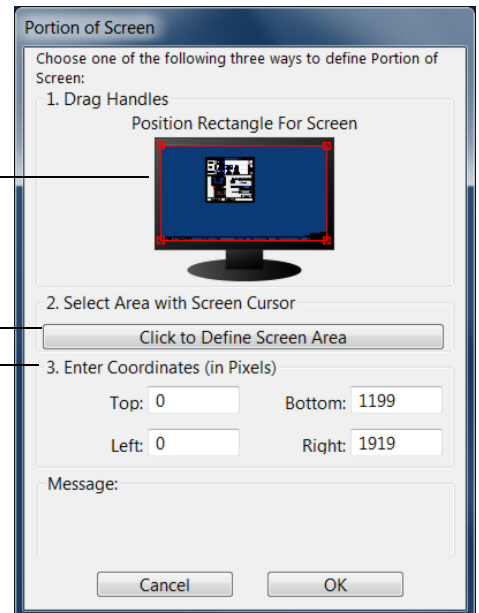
Portion of Screen

Choose one of the following three ways to define Portion of Screen:

1. Drag Handles

Position Rectangle For Screen

2. Select Area with Screen Cursor

Click to Define Screen Area

3. Enter Coordinates (in Pixels)

Top: 0

Bottom: 1199

Left: 0

Right: 1919

Message:

Cancel

OK